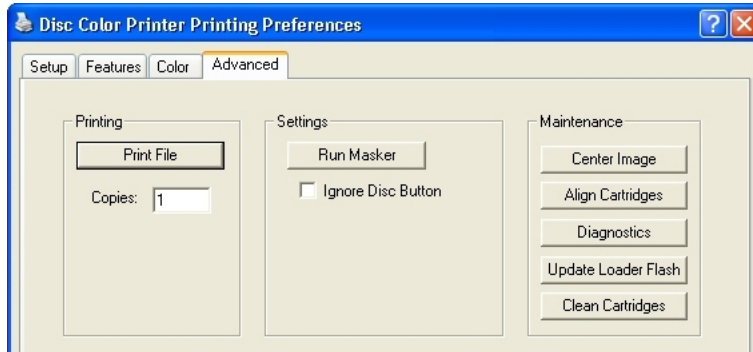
Disc Color Printer Printing Preferences

?

Setup | Features | Color | Advanced

Printing

Print File

Copies: 1

Settings

Run Masker

Ignore Disc Button

Maintenance

Center Image

Align Cartridges

Diagnostics

Update Loader Flash

Clean Cartridges